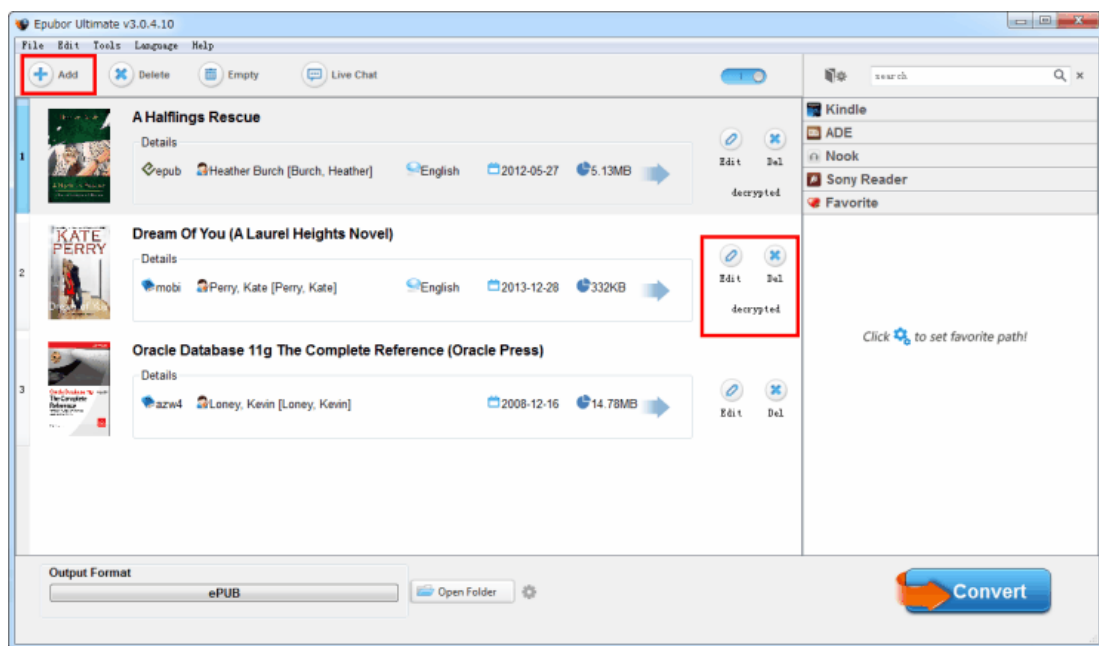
Epubor Ultimate v3.0.4.10

File Edit Tools Language Help

Add Delete Empty Live Chat

search

Kindle
ADE
Nook
Sony Reader
Favorite

1
A Halflings Rescue
Details
epub Heather Burch [Burch, Heather] English 2012-05-27 5.13MB
Edit Del
decrypted

2
KATE PERRY
Dream Of You (A Laurel Heights Novel)
Details
mobi Perry, Kate [Perry, Kate] English 2013-12-28 332KB
Edit Del
decrypted

3
Oracle Database 11g The Complete Reference (Oracle Press)
Details
azw4 Loney, Kevin [Loney, Kevin] 2008-12-16 14.78MB
Edit Del

Click to set favorite path!

Output Format
ePUB
Open Folder

Convert